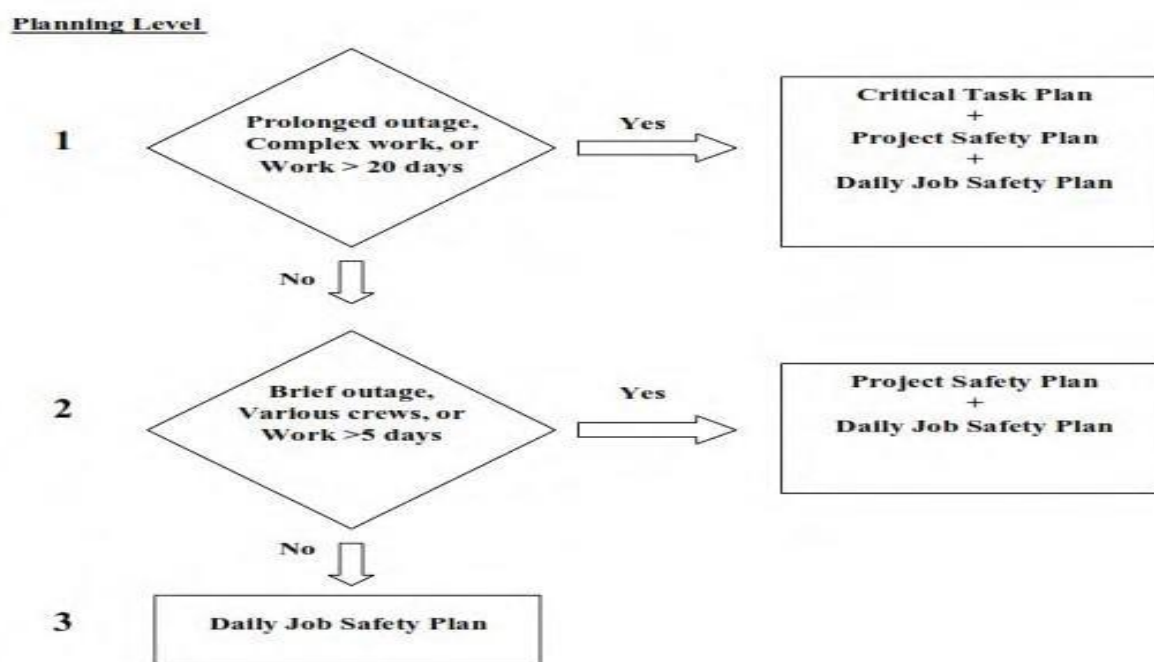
Planning Level

1

Prolonged outage, Complex work, or Work > 20 days

Yes

Critical Task Plan
+
Project Safety Plan
+
Daily Job Safety Plan

No

2

Brief outage, Various crews, or Work >5 days

Yes

Project Safety Plan
+
Daily Job Safety Plan

No

3

Daily Job Safety Plan